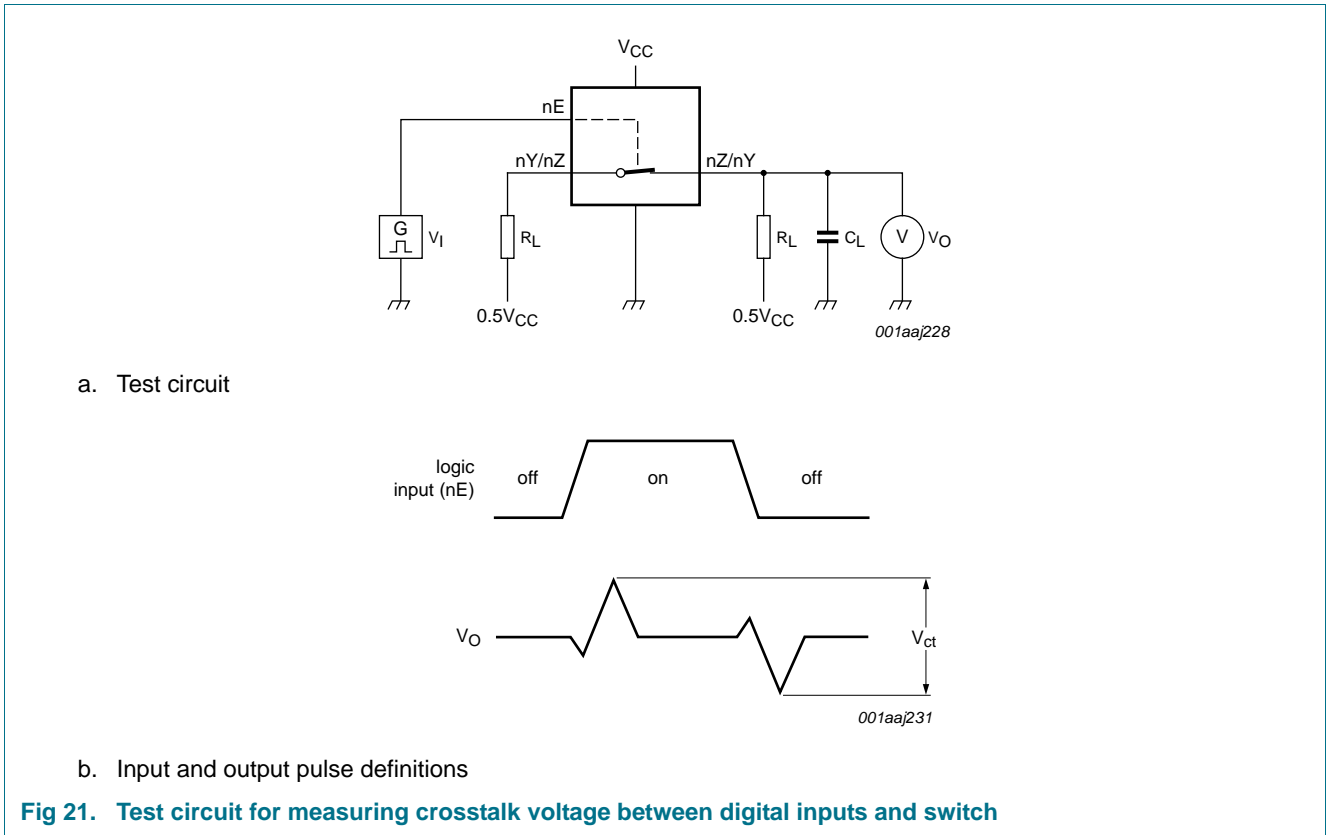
$V_{CC}$
nE
nY/nZ
nZ/nY
G
$V_I$
$R_L$
$R_L$
$C_L$
V
$V_O$
$0.5V_{CC}$
$0.5V_{CC}$
001aaj228

a. Test circuit

logic input (nE)
off
on
off

$V_O$
$V_{ct}$
001aaj231

b. Input and output pulse definitions

Fig 21. Test circuit for measuring crosstalk voltage between digital inputs and switch